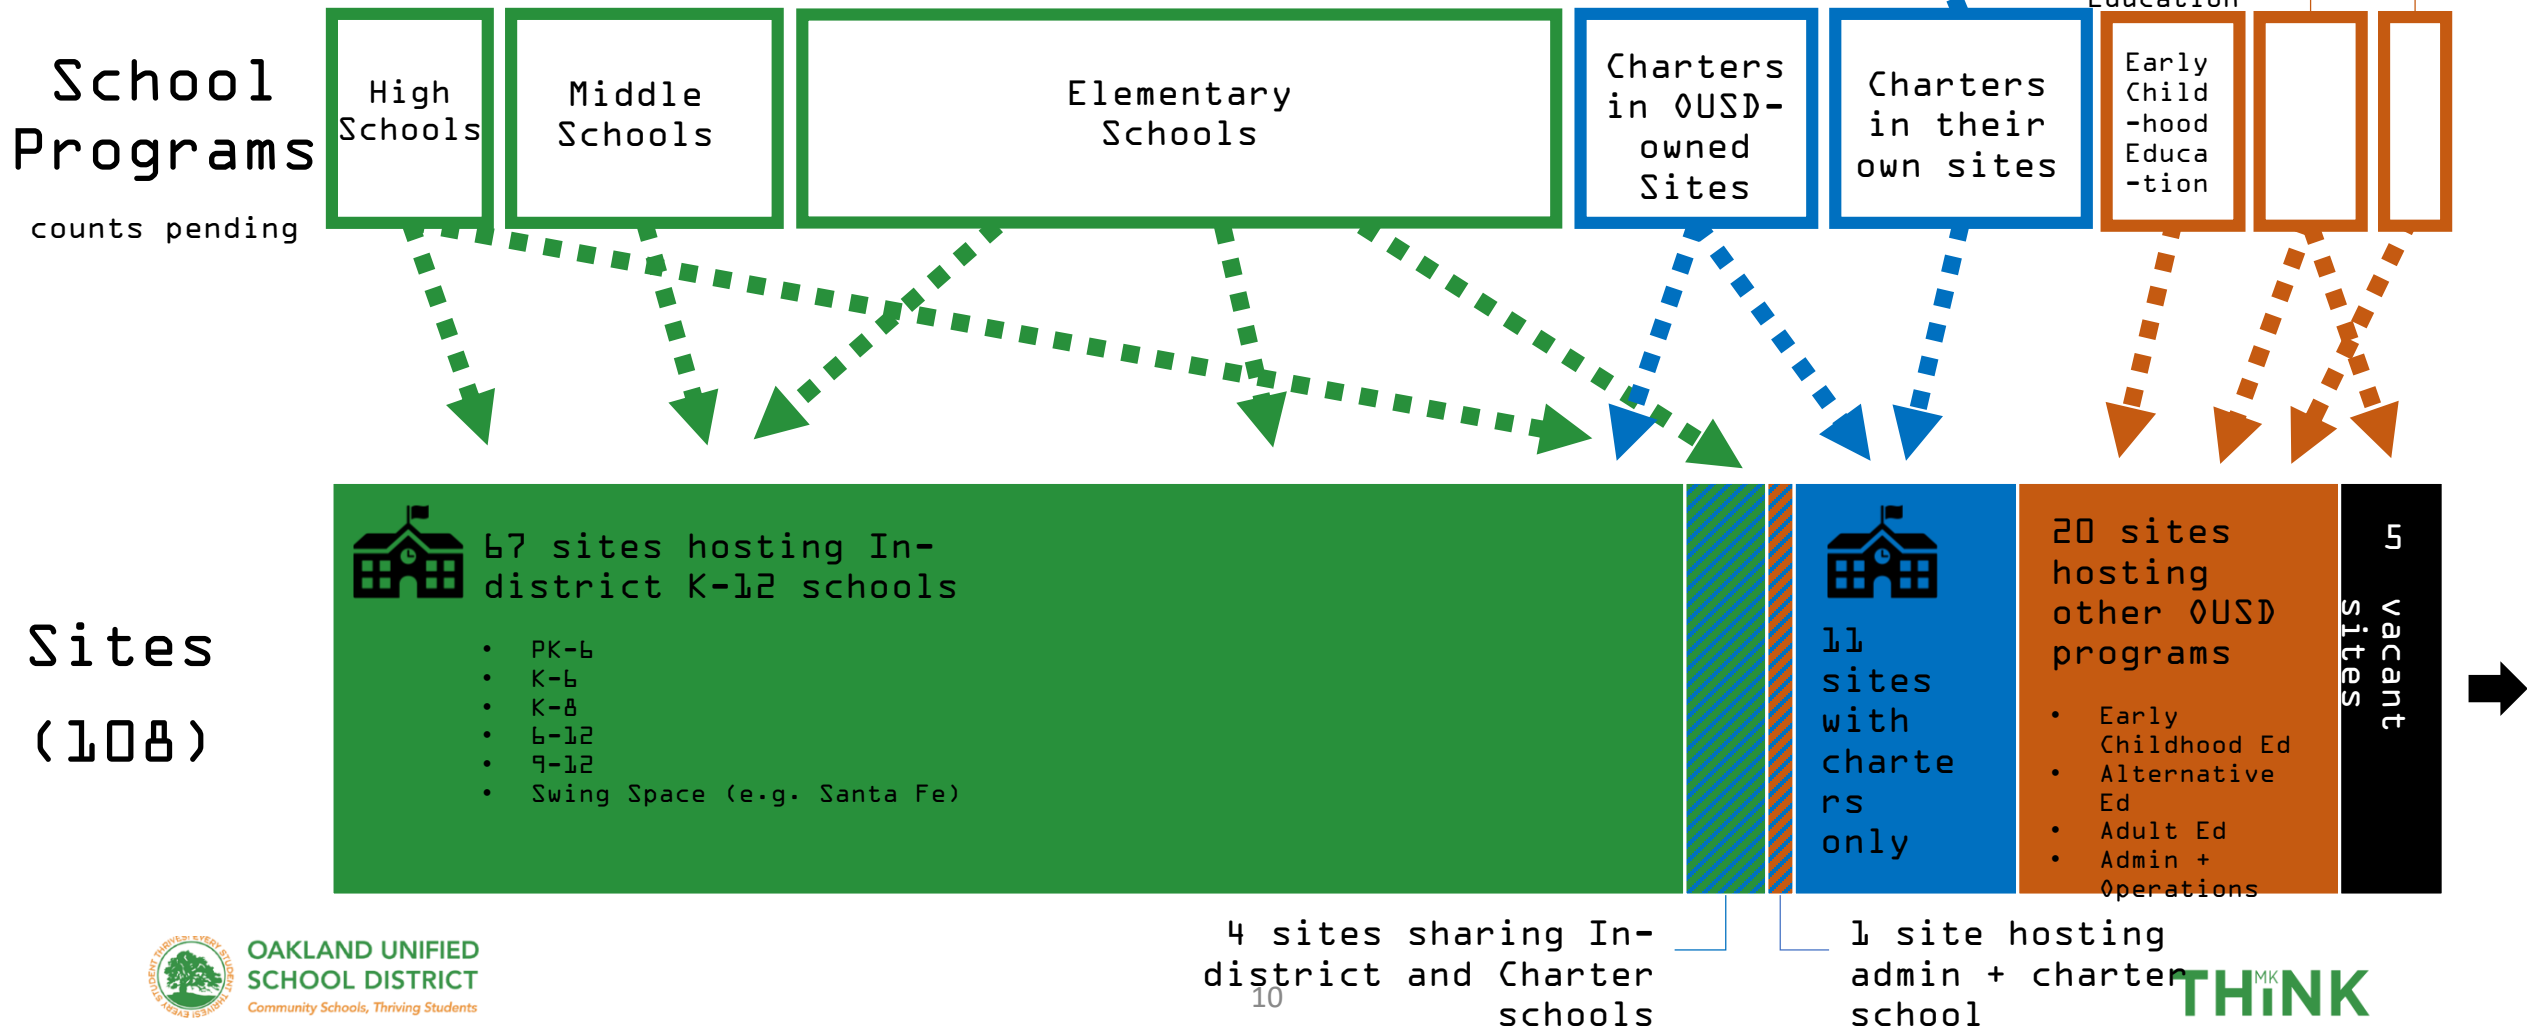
Education

School Programs

counts pending

High Schools

Middle Schools

Elementary Schools

Charters in OUSD-owned Sites

Charters in their own sites

Early Child-hood Educa-tion

Sites (108)

67 sites hosting In-district K-12 schools

- PK-6
- K-6
- K-8
- 6-12
- 9-12
- Swing Space (e.g. Santa Fe)

11 sites with charte rs only

20 sites hosting other OUSD programs

- Early Childhood Ed
- Alternative Ed
- Adult Ed
- Admin + Operations

5 vacant sites

4 sites sharing In-district and Charter schools

1 site hosting admin + charter school

OAKLAND UNIFIED SCHOOL DISTRICT
Community Schools, Thriving Students

10

MK THINK